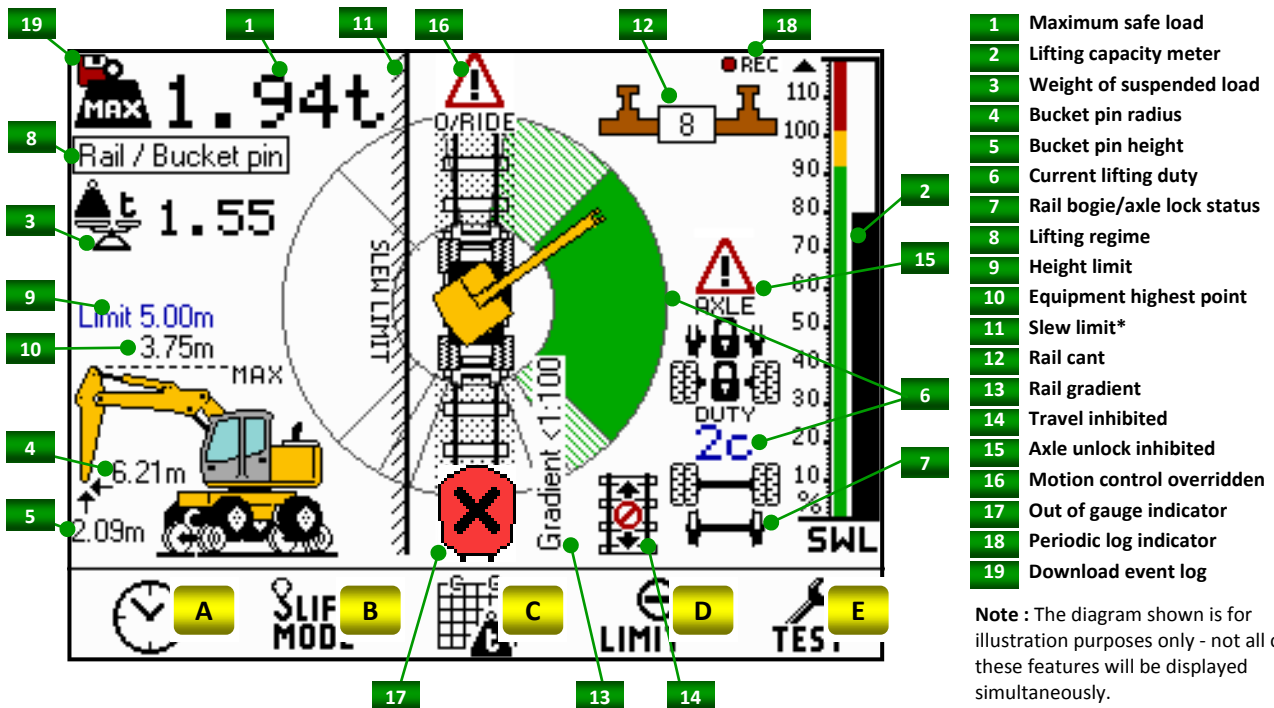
19 1 11 16 12 18

MAX 1.94t

O/RIDE

8

REC

110
100
90
80
70
60
50
40
30
20
10
%

8 Rail / Bucket pin

3 1.55

SLEW LIMIT

2

15

AXLE

9 Limit 5.00m

10 3.75m

MAX

Gradient <1:100

DUTY
2c

6

4 6.21m

5 2.09m

7

SWL

A B C D E

SLIF MOD

LIMI

TES

17 13 14

| | |
|---|---|
| 1 | Maximum safe load |
| 2 | Lifting capacity meter |
| 3 | Weight of suspended load |
| 4 | Bucket pin radius |
| 5 | Bucket pin height |
| 6 | Current lifting duty |
| 7 | Rail bogie/axle lock status |
| 8 | Lifting regime |
| 9 | Height limit |
| 10 | Equipment highest point |
| 11 | Slew limit* |
| 12 | Rail cant |
| 13 | Rail gradient |
| 14 | Travel inhibited |
| 15 | Axle unlock inhibited |
| 16 | Motion control overridden |
| 17 | Out of gauge indicator |
| 18 | Periodic log indicator |
| 19 | Download event log |

**Note :** The diagram shown is for illustration purposes only - not all o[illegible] these features will be displayed simultaneously.